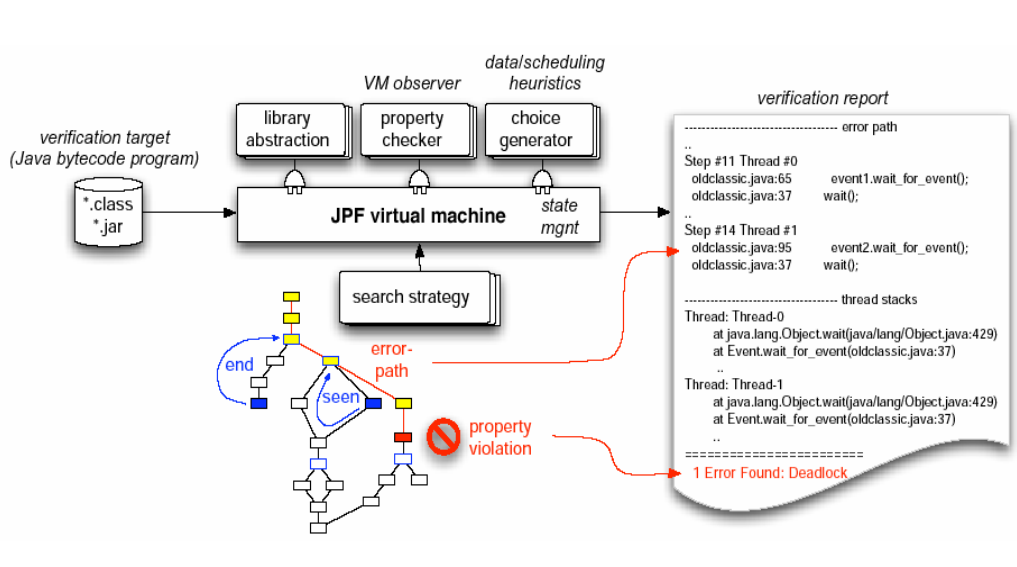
VM observer

data/scheduling heuristics

library abstraction

property checker

choice generator

verification target (Java bytecode program)

*.class *.jar

JPF virtual machine

state mgnt

search strategy

end

seen

error-path

property violation

verification report

------------------------------------ error path
..
Step #11 Thread #0
oldclassic.java:65 event1.wait_for_event();
oldclassic.java:37 wait();
..
Step #14 Thread #1
oldclassic.java:95 event2.wait_for_event();
oldclassic.java:37 wait();

------------------------------------ thread stacks
Thread: Thread-0
at java.lang.Object.wait(java/lang/Object.java:429)
at Event.wait_for_event(oldclassic.java:37)
..
Thread: Thread-1
at java.lang.Object.wait(java/lang/Object.java:429)
at Event.wait_for_event(oldclassic.java:37)
..
========================
1 Error Found: Deadlock